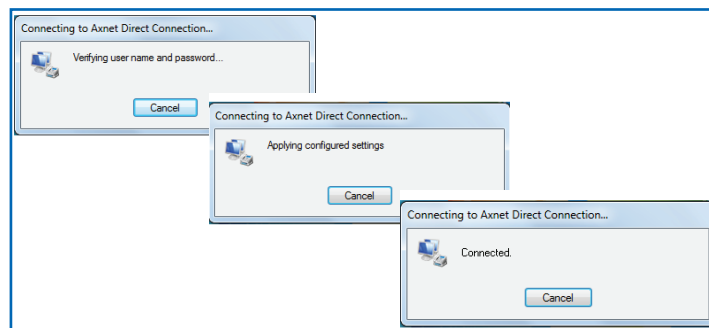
Connecting to Axnet Direct Connection...

Verifying user name and password...

Cancel

Connecting to Axnet Direct Connection...

Applying configured settings

Cancel

Connecting to Axnet Direct Connection...

Connected.

Cancel